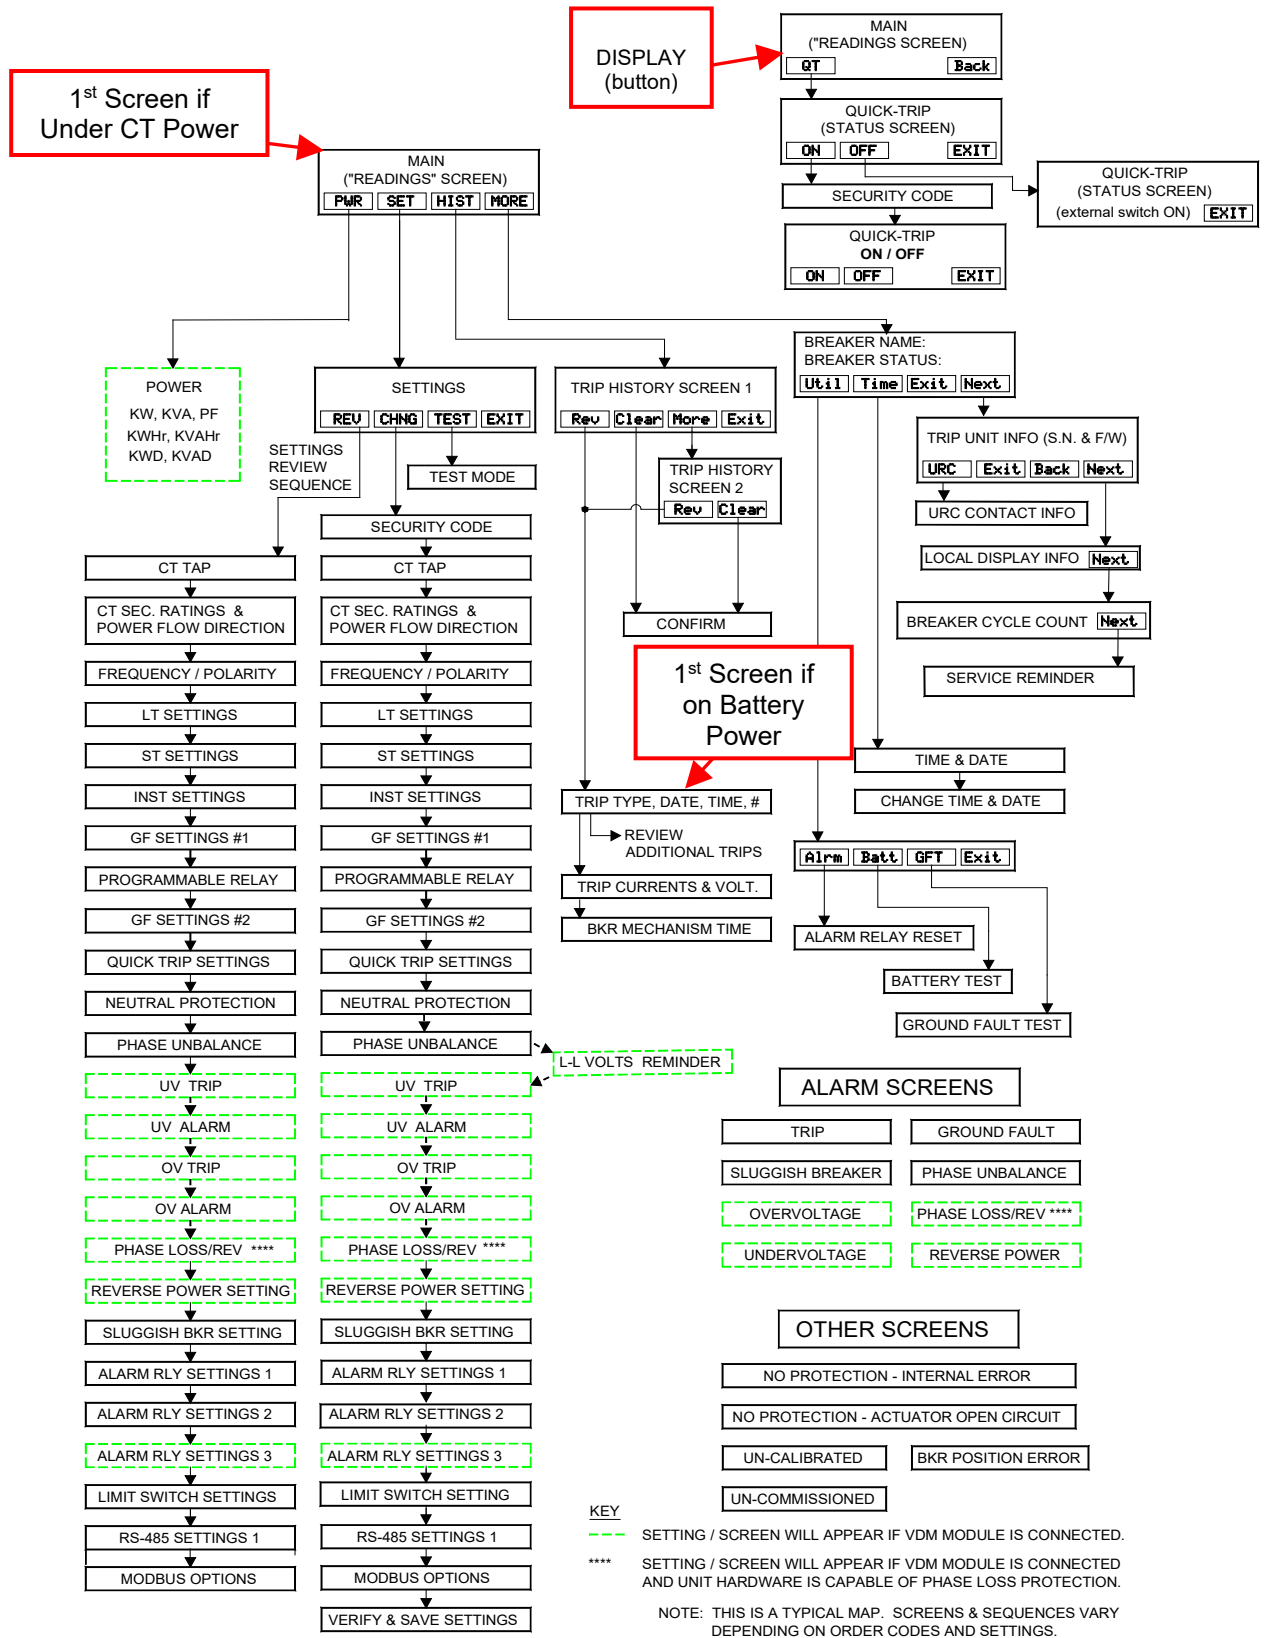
DISPLAY (button)

MAIN ("READINGS SCREEN)
QT Back

QUICK-TRIP (STATUS SCREEN)
ON OFF EXIT

QUICK-TRIP (STATUS SCREEN) (external switch ON) EXIT

SECURITY CODE

QUICK-TRIP ON / OFF
ON OFF EXIT

1$^{st}$ Screen if Under CT Power

MAIN ("READINGS" SCREEN)
PWR SET HIST MORE

BREAKER NAME:
BREAKER STATUS:
Util Time Exit Next

POWER
KW, KVA, PF
KWHr, KVAHr
KWD, KVAD

SETTINGS
REV CHNG TEST EXIT

TRIP HISTORY SCREEN 1
Rev Clear More Exit

TRIP UNIT INFO (S.N. & F/W)
URC Exit Back Next

SETTINGS REVIEW SEQUENCE

TEST MODE

TRIP HISTORY SCREEN 2
Rev Clear

URC CONTACT INFO

SECURITY CODE

LOCAL DISPLAY INFO Next

CT TAP

CT TAP

CT SEC. RATINGS & POWER FLOW DIRECTION

CT SEC. RATINGS & POWER FLOW DIRECTION

CONFIRM

BREAKER CYCLE COUNT Next

FREQUENCY / POLARITY

FREQUENCY / POLARITY

1$^{st}$ Screen if on Battery Power

SERVICE REMINDER

LT SETTINGS

LT SETTINGS

ST SETTINGS

ST SETTINGS

TIME & DATE

INST SETTINGS

INST SETTINGS

TRIP TYPE, DATE, TIME, #

CHANGE TIME & DATE

GF SETTINGS #1

GF SETTINGS #1

REVIEW ADDITIONAL TRIPS

Alrm Batt GFT Exit

PROGRAMMABLE RELAY

PROGRAMMABLE RELAY

TRIP CURRENTS & VOLT.

GF SETTINGS #2

GF SETTINGS #2

BKR MECHANISM TIME

ALARM RELAY RESET

QUICK TRIP SETTINGS

QUICK TRIP SETTINGS

BATTERY TEST

NEUTRAL PROTECTION

NEUTRAL PROTECTION

GROUND FAULT TEST

PHASE UNBALANCE

PHASE UNBALANCE

L-L VOLTS REMINDER

UV TRIP

UV TRIP

ALARM SCREENS

UV ALARM

UV ALARM

TRIP

GROUND FAULT

OV TRIP

OV TRIP

SLUGGISH BREAKER

PHASE UNBALANCE

OV ALARM

OV ALARM

OVERVOLTAGE

PHASE LOSS/REV ****

PHASE LOSS/REV ****

PHASE LOSS/REV ****

UNDERVOLTAGE

REVERSE POWER

REVERSE POWER SETTING

REVERSE POWER SETTING

SLUGGISH BKR SETTING

SLUGGISH BKR SETTING

OTHER SCREENS

ALARM RLY SETTINGS 1

ALARM RLY SETTINGS 1

NO PROTECTION - INTERNAL ERROR

ALARM RLY SETTINGS 2

ALARM RLY SETTINGS 2

NO PROTECTION - ACTUATOR OPEN CIRCUIT

ALARM RLY SETTINGS 3

ALARM RLY SETTINGS 3

UN-CALIBRATED

BKR POSITION ERROR

LIMIT SWITCH SETTINGS

LIMIT SWITCH SETTING

UN-COMMISSIONED

RS-485 SETTINGS 1

RS-485 SETTINGS 1

KEY

SETTING / SCREEN WILL APPEAR IF VDM MODULE IS CONNECTED.

MODBUS OPTIONS

MODBUS OPTIONS

**** SETTING / SCREEN WILL APPEAR IF VDM MODULE IS CONNECTED AND UNIT HARDWARE IS CAPABLE OF PHASE LOSS PROTECTION.

VERIFY & SAVE SETTINGS

NOTE: THIS IS A TYPICAL MAP. SCREENS & SEQUENCES VARY DEPENDING ON ORDER CODES AND SETTINGS.